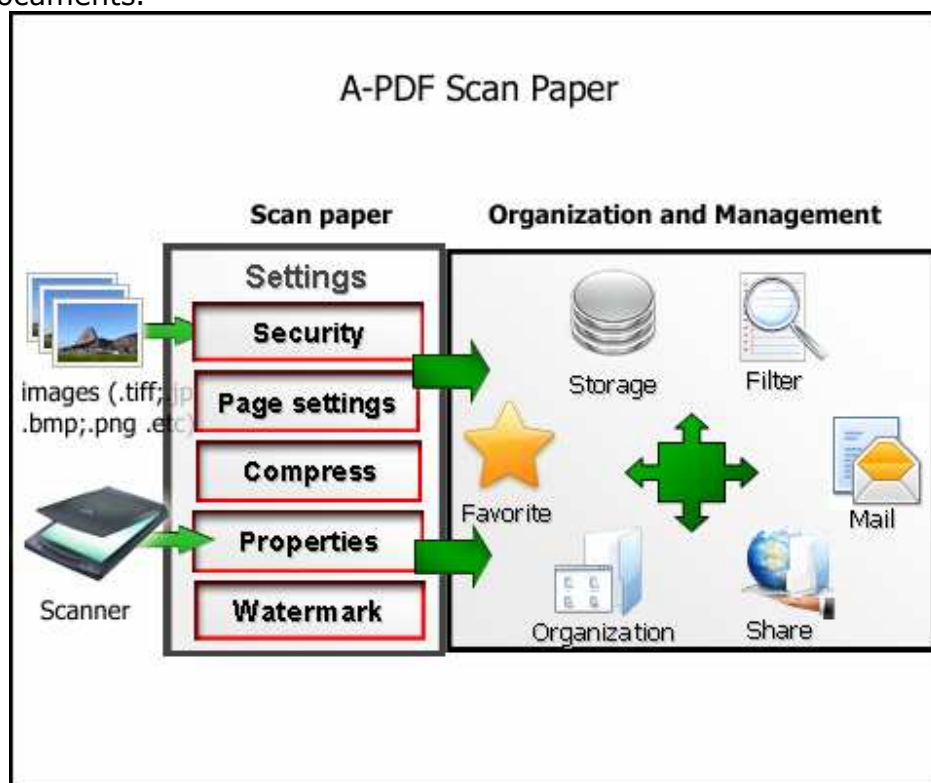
ocuments.

A-PDF Scan Paper

Scan paper

Organization and Management

Settings

Security

Page settings

Compress

Properties

Watermark

images (.tiff;.jp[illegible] .bmp;.png .etc)

Scanner

Storage

Filter

Favorite

Mail

Organization

Share